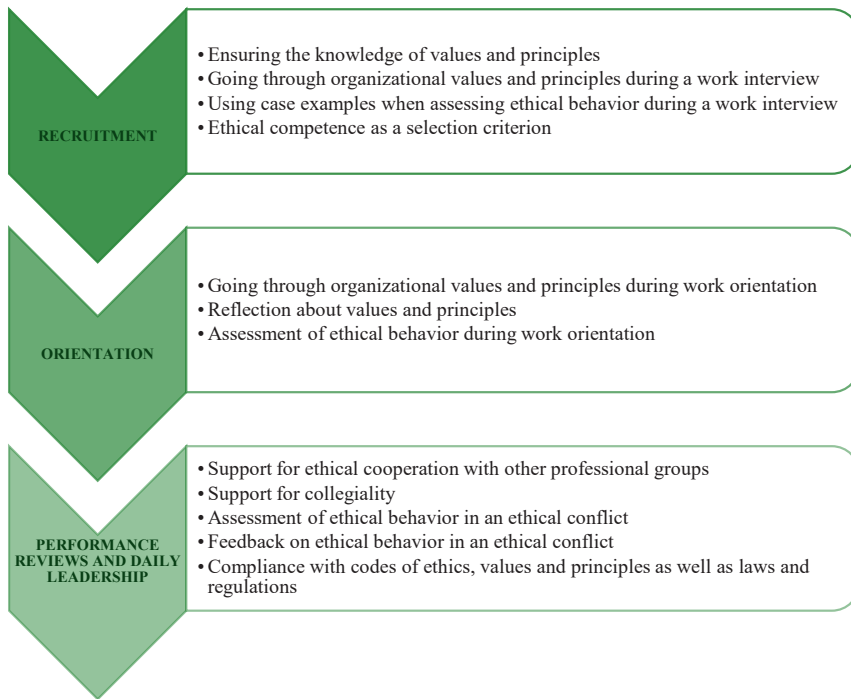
RECRUITMENT

• Ensuring the knowledge of values and principles
• Going through organizational values and principles during a work interview
• Using case examples when assessing ethical behavior during a work interview
• Ethical competence as a selection criterion

ORIENTATION

• Going through organizational values and principles during work orientation
• Reflection about values and principles
• Assessment of ethical behavior during work orientation

PERFORMANCE REVIEWS AND DAILY LEADERSHIP

• Support for ethical cooperation with other professional groups
• Support for collegiality
• Assessment of ethical behavior in an ethical conflict
• Feedback on ethical behavior in an ethical conflict
• Compliance with codes of ethics, values and principles as well as laws and regulations